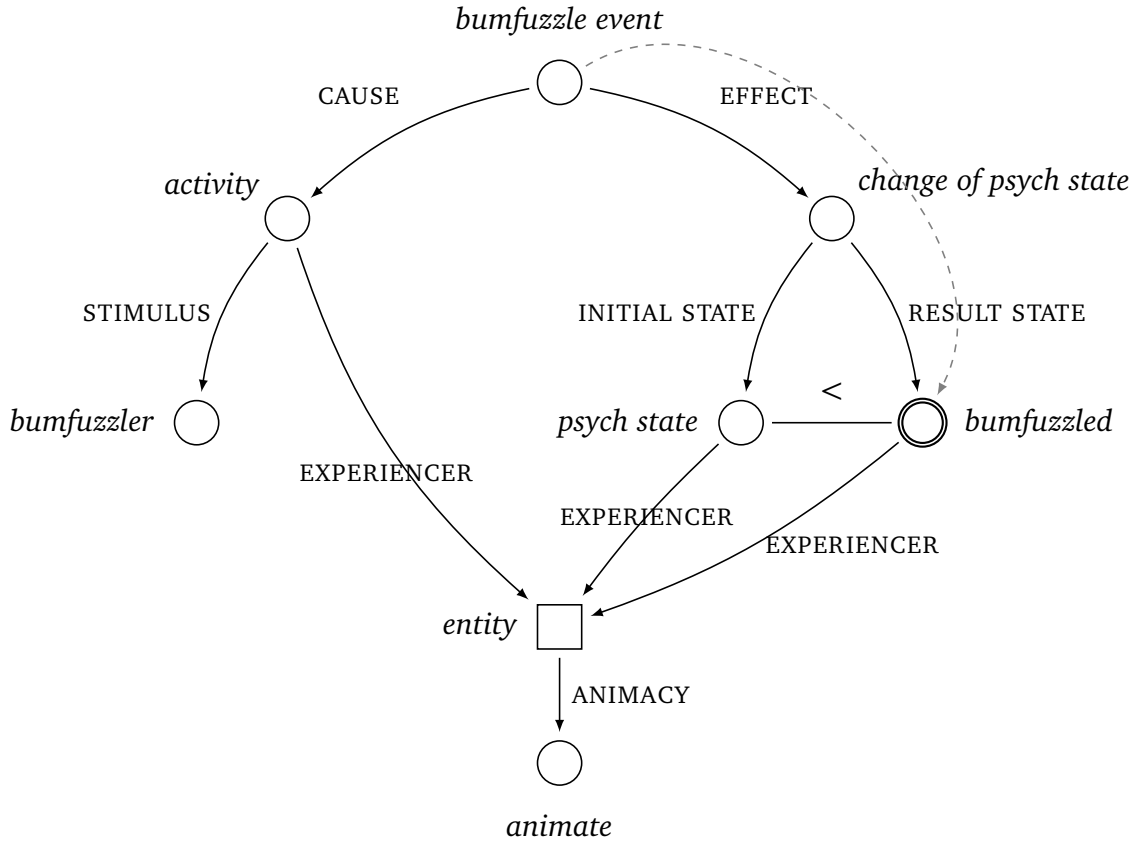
bumfuzzle event

CAUSE

EFFECT

activity

change of psych state

STIMULUS

INITIAL STATE

RESULT STATE

bumfuzzler

psych state

<

bumfuzzled

EXPERIENCER

EXPERIENCER

EXPERIENCER

entity

ANIMACY

animate